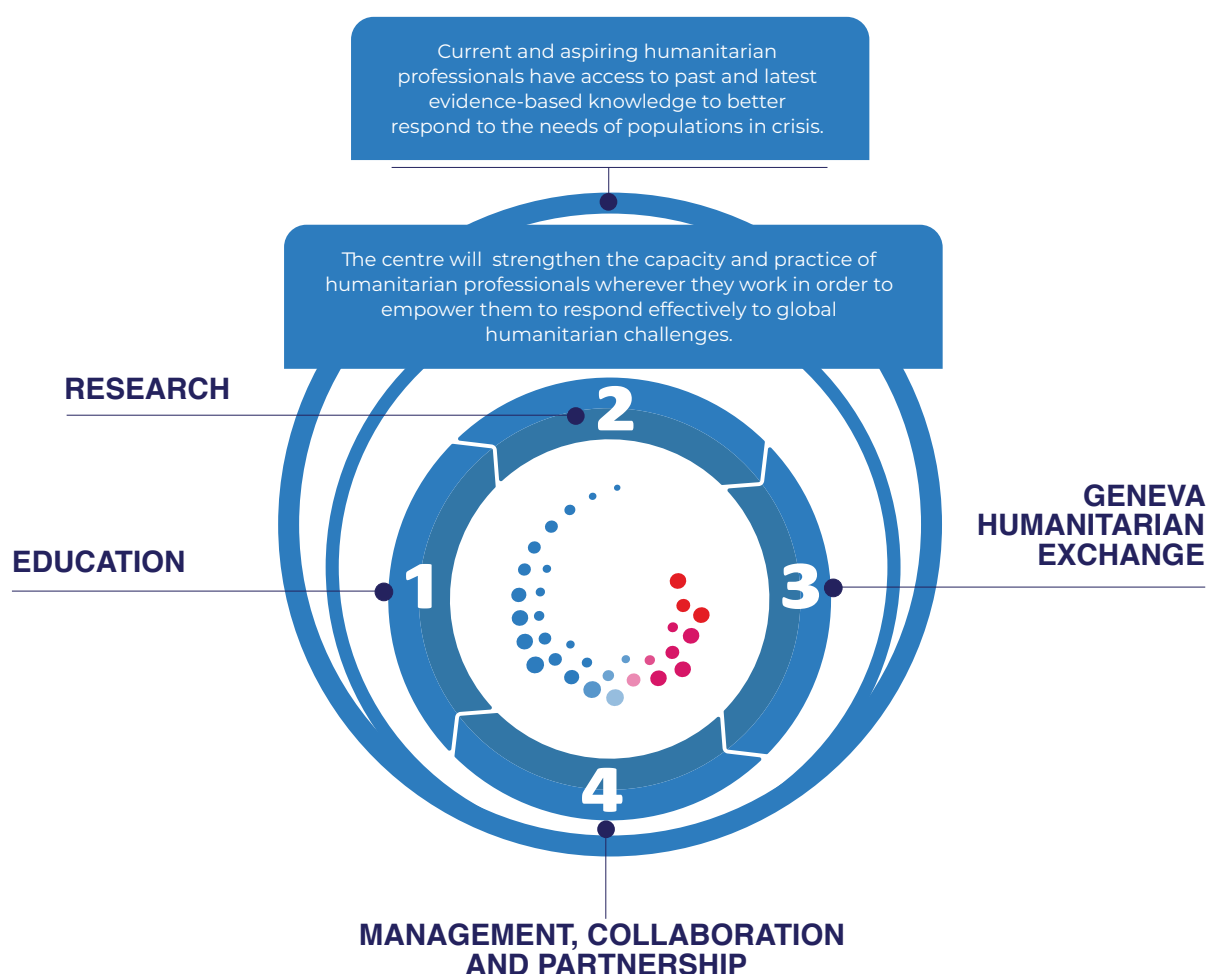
Current and aspiring humanitarian professionals have access to past and latest evidence-based knowledge to better respond to the needs of populations in crisis.

The centre will strengthen the capacity and practice of humanitarian professionals wherever they work in order to empower them to respond effectively to global humanitarian challenges.

RESEARCH

2

EDUCATION

1

GENEVA HUMANITARIAN EXCHANGE

3

4

MANAGEMENT, COLLABORATION AND PARTNERSHIP